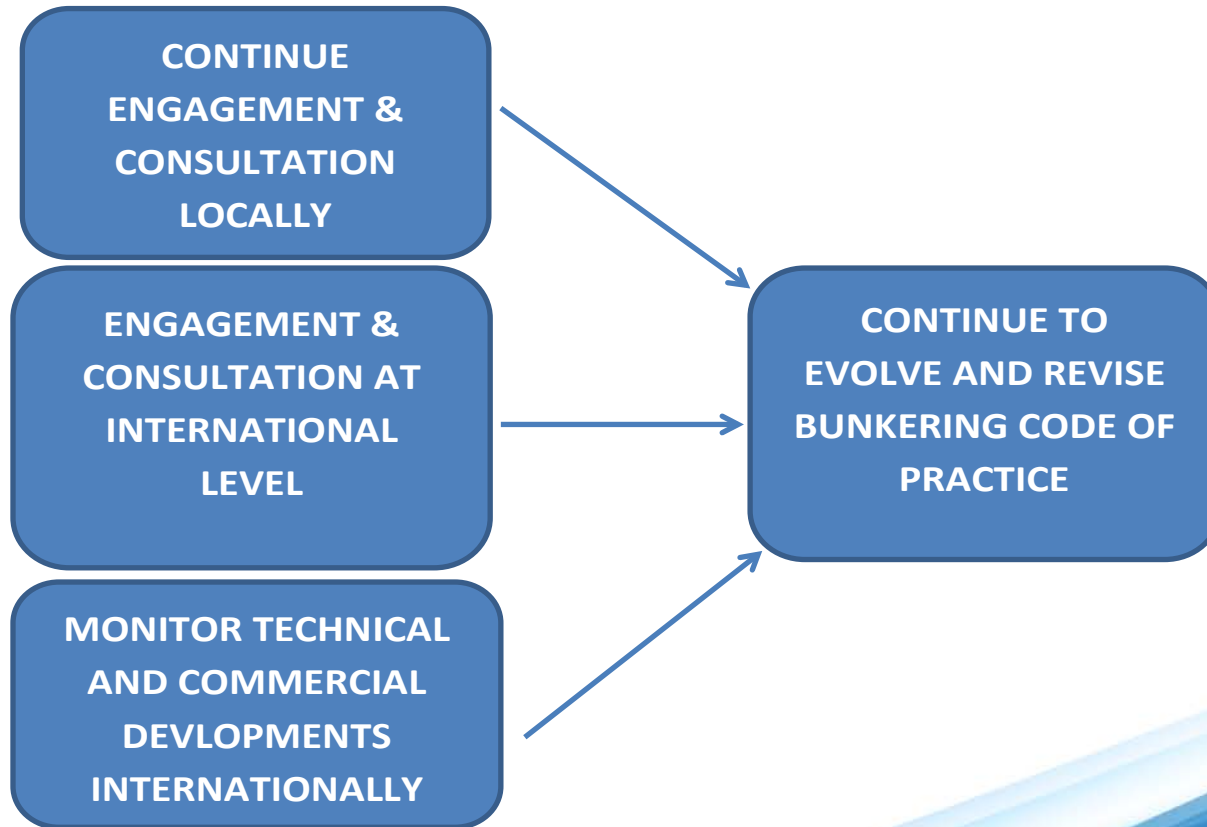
CONTINUE ENGAGEMENT & CONSULTATION LOCALLY

ENGAGEMENT & CONSULTATION AT INTERNATIONAL LEVEL

MONITOR TECHNICAL AND COMMERCIAL DEVLOPMENTS INTERNATIONALLY

CONTINUE TO EVOLVE AND REVISE BUNKERING CODE OF PRACTICE